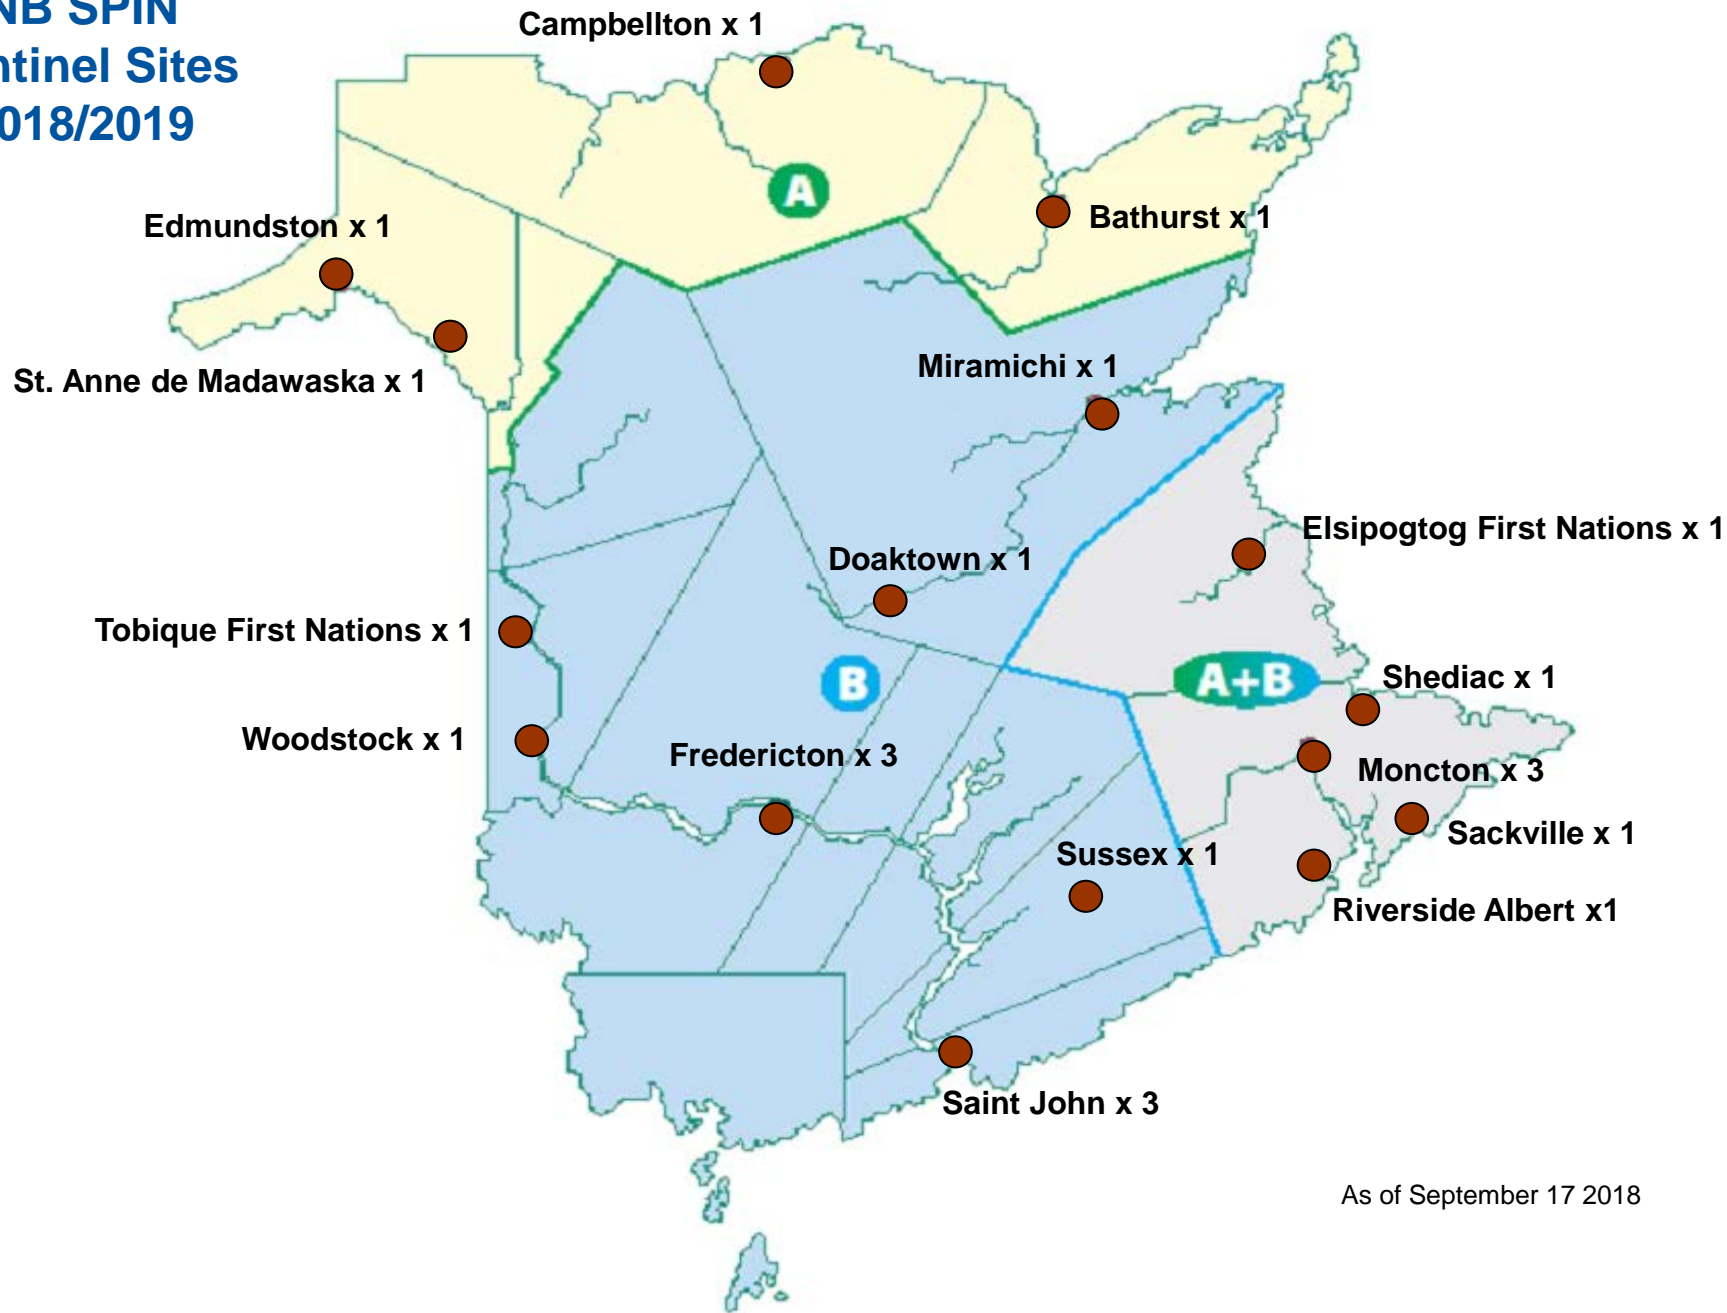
NB SPIN
ntinel Sites
018/2019

Campbellton x 1

A

Edmundston x 1

Bathurst x 1

St. Anne de Madawaska x 1

Miramichi x 1

Elsipogtog First Nations x 1

Doaktown x 1

Tobique First Nations x 1

B

A+B

Shediac x 1

Woodstock x 1

Fredericton x 3

Moncton x 3

Sackville x 1

Sussex x 1

Riverside Albert x1

Saint John x 3

As of September 17 2018